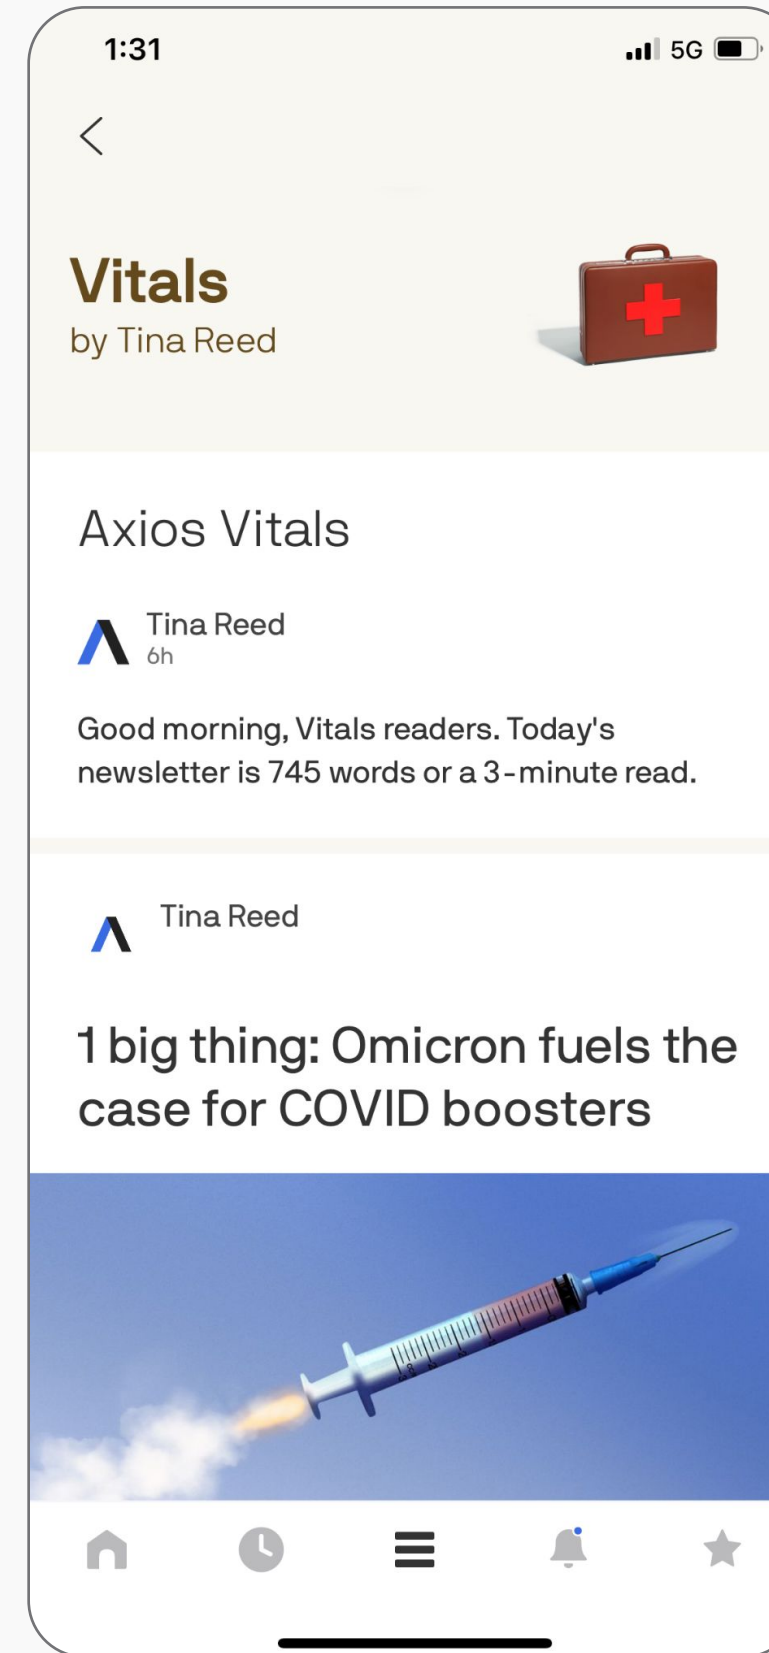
1:31

5G

Vitals
by Tina Reed

Axios Vitals

Tina Reed
6h

Good morning, Vitals readers. Today's newsletter is 745 words or a 3-minute read.

Tina Reed

1 big thing: Omicron fuels the case for COVID boosters